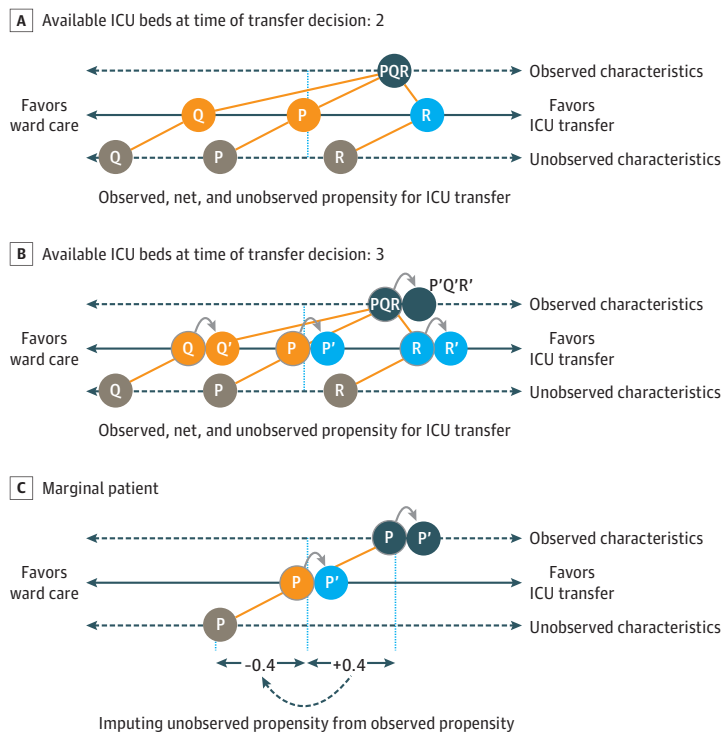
A Available ICU beds at time of transfer decision: 2

PQR

Observed characteristics

Favors ward care

Q

P

R

Favors ICU transfer

Q

P

R

Unobserved characteristics

Observed, net, and unobserved propensity for ICU transfer

B Available ICU beds at time of transfer decision: 3

PQR

P′Q′R′

Observed characteristics

Favors ward care

Q

Q′

P

P′

R

R′

Favors ICU transfer

Q

P

R

Unobserved characteristics

Observed, net, and unobserved propensity for ICU transfer

C Marginal patient

P

P′

Observed characteristics

Favors ward care

P

P′

Favors ICU transfer

P

Unobserved characteristics

−0.4

+0.4

Imputing unobserved propensity from observed propensity